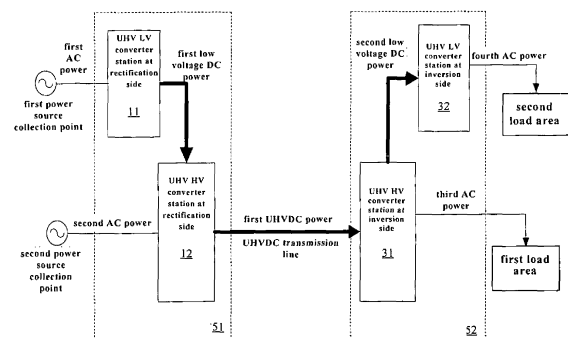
first AC power

UHV LV converter station at rectification side

11

first low voltage DC power

first power source collection point

UHV HV converter station at rectification side

12

second AC power

second power source collection point

first UHVDC power

UHVDC transmission line

51

second low voltage DC power

UHV LV converter station at inversion side

32

fourth AC power

second load area

UHV HV converter station at inversion side

31

third AC power

first load area

52